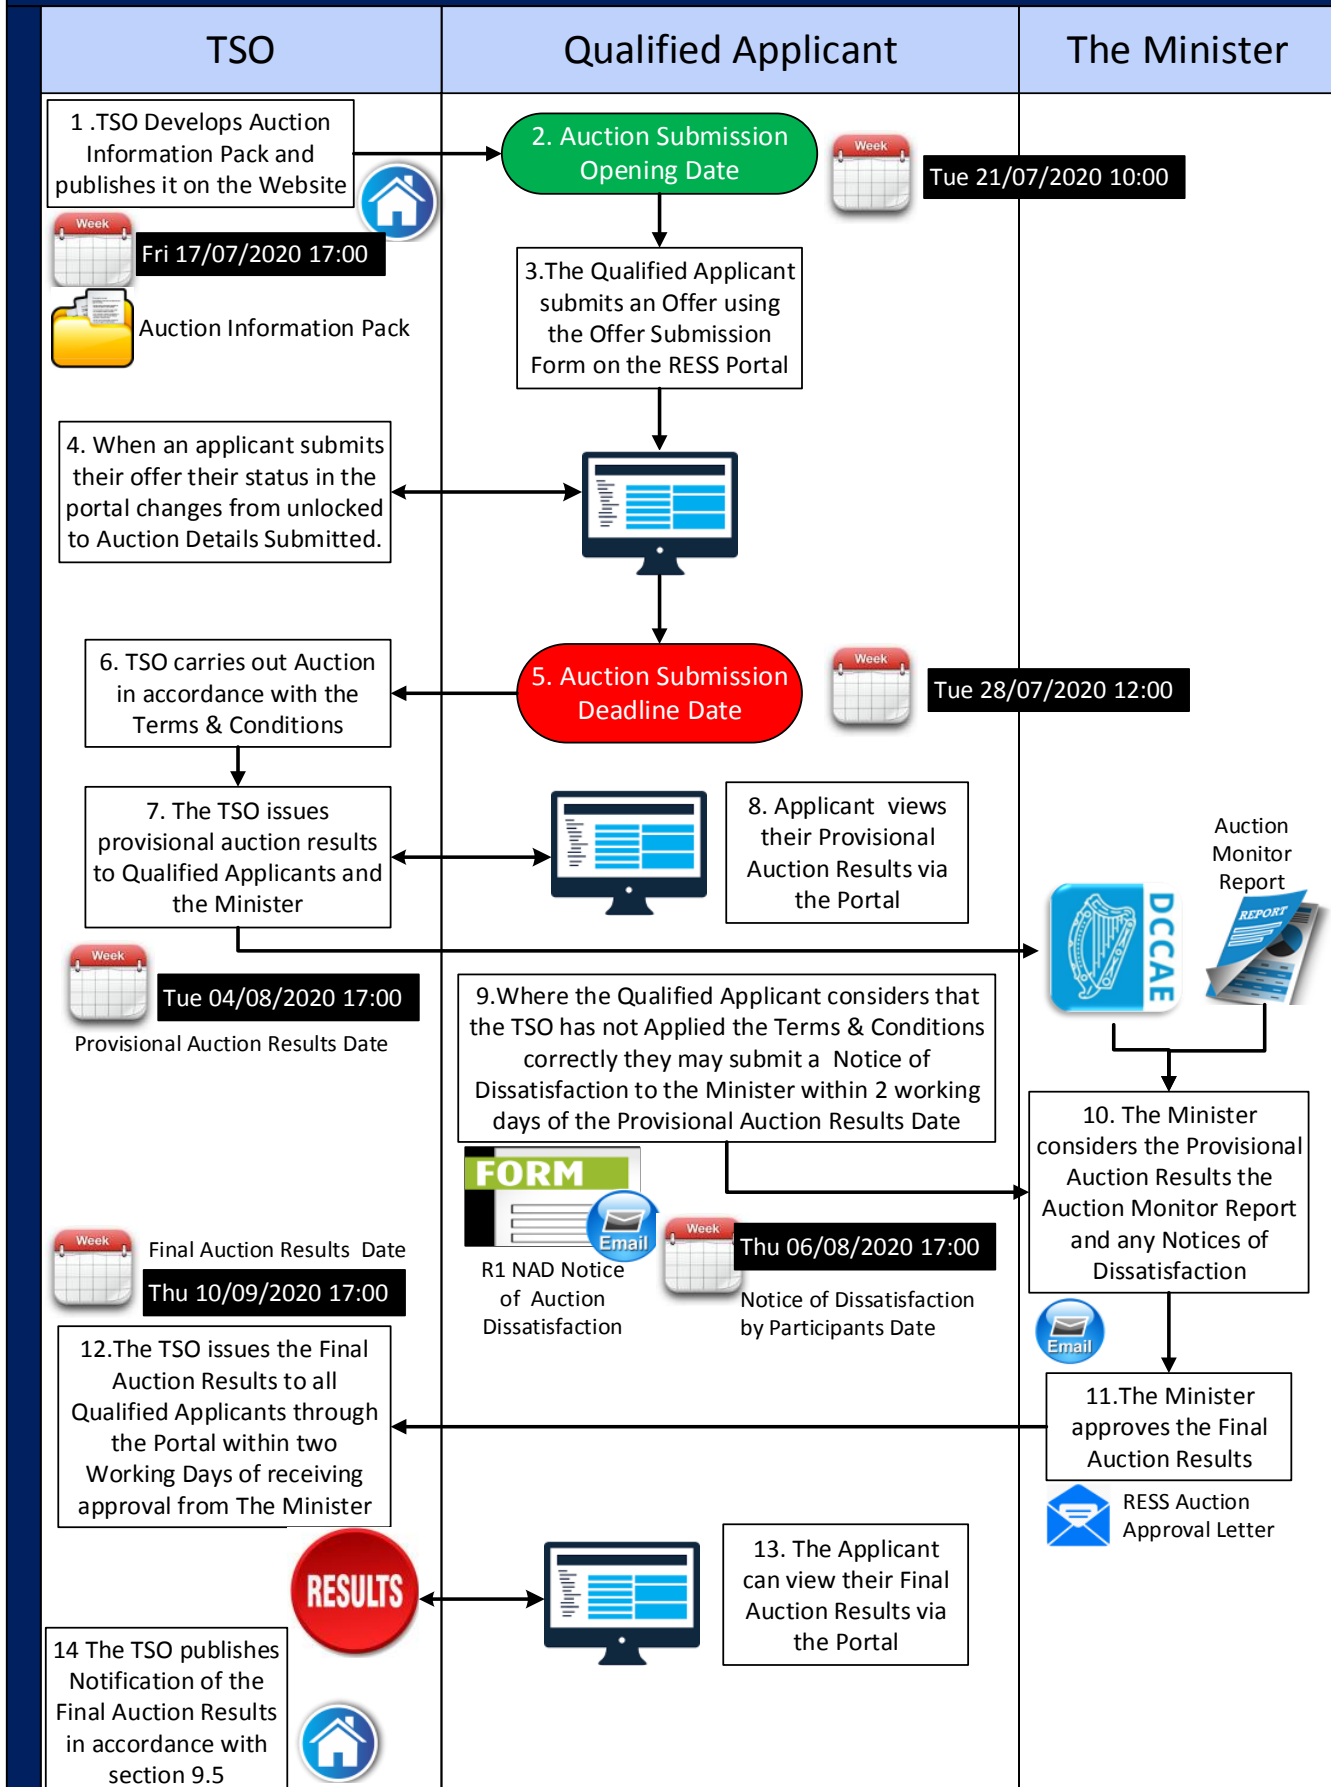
TSO

Qualified Applicant

The Minister

1 .TSO Develops Auction Information Pack and publishes it on the Website

Week

Fri 17/07/2020 17:00

Auction Information Pack

2. Auction Submission Opening Date

Week

Tue 21/07/2020 10:00

3.The Qualified Applicant submits an Offer using the Offer Submission Form on the RESS Portal

4. When an applicant submits their offer their status in the portal changes from unlocked to Auction Details Submitted.

6. TSO carries out Auction in accordance with the Terms & Conditions

5. Auction Submission Deadline Date

Week

Tue 28/07/2020 12:00

7. The TSO issues provisional auction results to Qualified Applicants and the Minister

8. Applicant views their Provisional Auction Results via the Portal

Auction Monitor Report

DCCAE

REPORT

Week

Tue 04/08/2020 17:00

Provisional Auction Results Date

9.Where the Qualified Applicant considers that the TSO has not Applied the Terms & Conditions correctly they may submit a Notice of Dissatisfaction to the Minister within 2 working days of the Provisional Auction Results Date

10. The Minister considers the Provisional Auction Results the Auction Monitor Report and any Notices of Dissatisfaction

FORM

Email

R1 NAD Notice of Auction Dissatisfaction

Week

Thu 06/08/2020 17:00

Notice of Dissatisfaction by Participants Date

Week

Final Auction Results Date

Thu 10/09/2020 17:00

Email

12.The TSO issues the Final Auction Results to all Qualified Applicants through the Portal within two Working Days of receiving approval from The Minister

11.The Minister approves the Final Auction Results

RESS Auction Approval Letter

RESULTS

13. The Applicant can view their Final Auction Results via the Portal

14 The TSO publishes Notification of the Final Auction Results in accordance with section 9.5